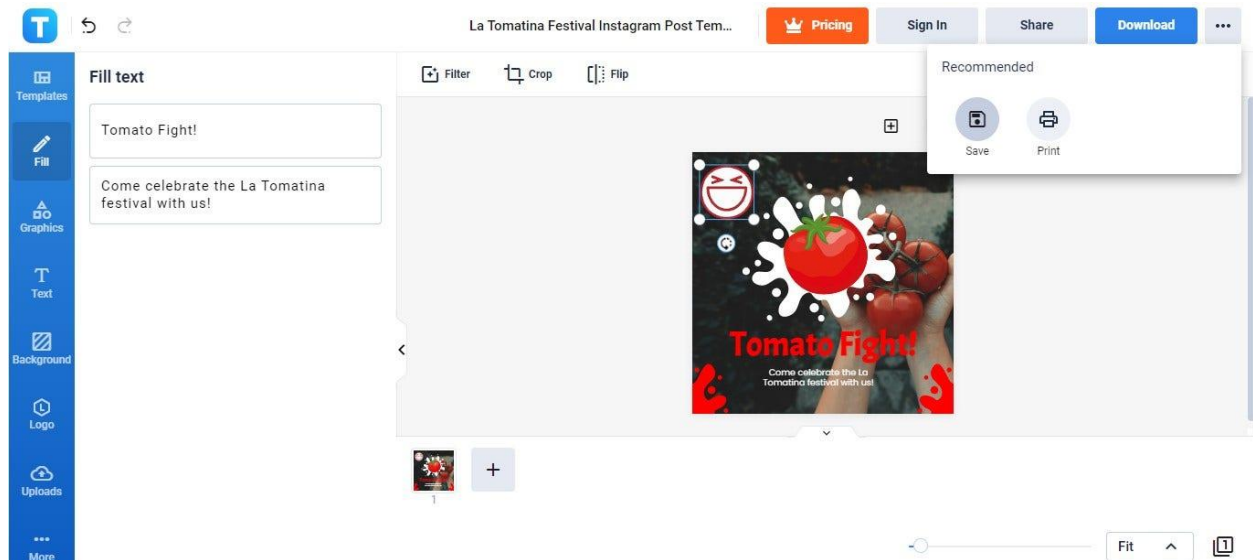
T

La Tomatina Festival Instagram Post Tem...

Pricing

Sign In

Share

Download

Templates

Fill

Graphics

Text

Background

Logo

Uploads

More

Fill text

Tomato Fight!

Come celebrate the La Tomatina festival with us!

Filter

Crop

Flip

Recommended

Save

Print

Tomato Fight!

Come celebrate the La Tomatina festival with us!

1

Fit